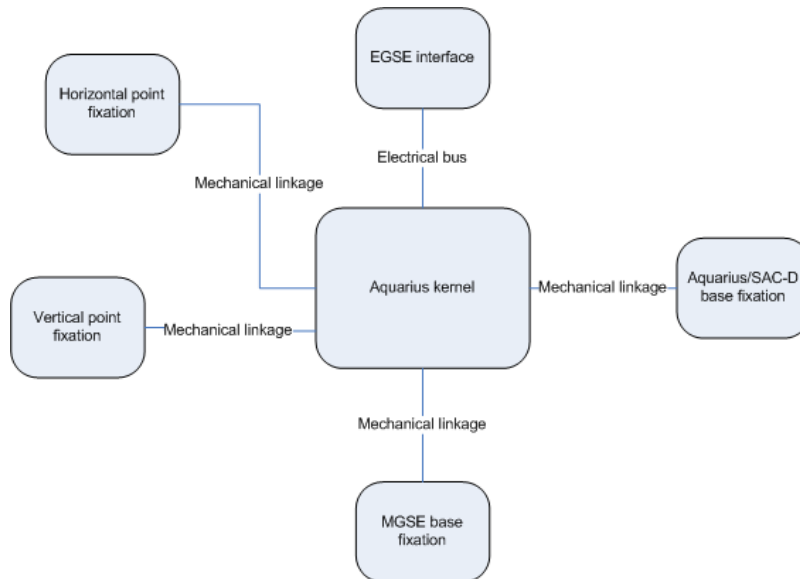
EGSE interface

Horizontal point fixation

Electrical bus

Mechanical linkage

Aquarius kernel

Mechanical linkage

Aquarius/SAC-D base fixation

Vertical point fixation

Mechanical linkage

Mechanical linkage

MGSE base fixation